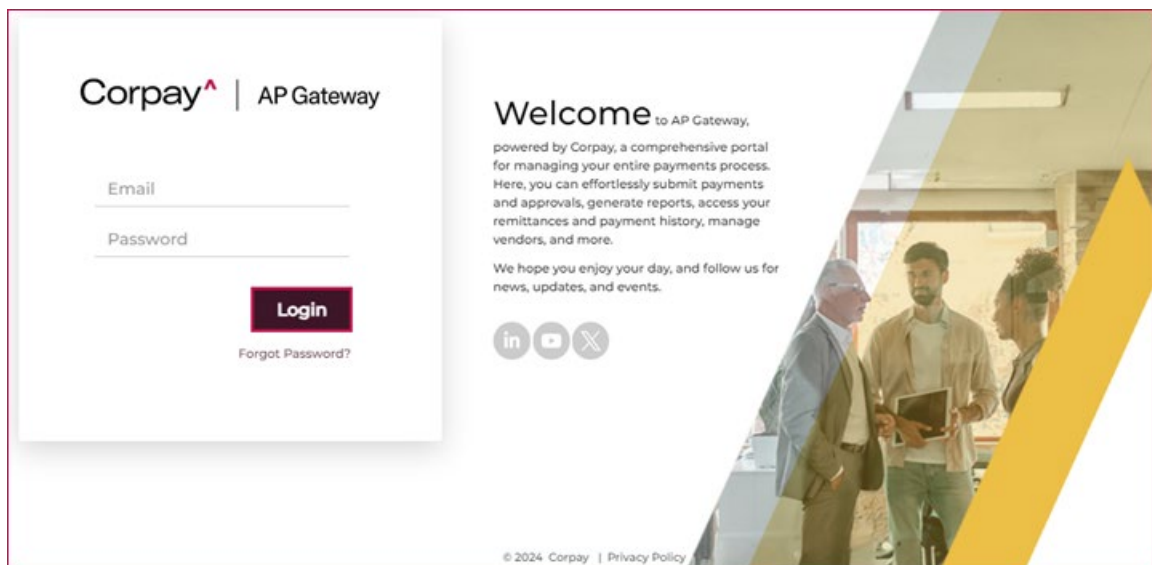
Corpay^ | AP Gateway

Email

Password

Login

Forgot Password?

Welcome to AP Gateway, powered by Corpay, a comprehensive portal for managing your entire payments process. Here, you can effortlessly submit payments and approvals, generate reports, access your remittances and payment history, manage vendors, and more.

We hope you enjoy your day, and follow us for news, updates, and events.

© 2024 Corpay | Privacy Policy